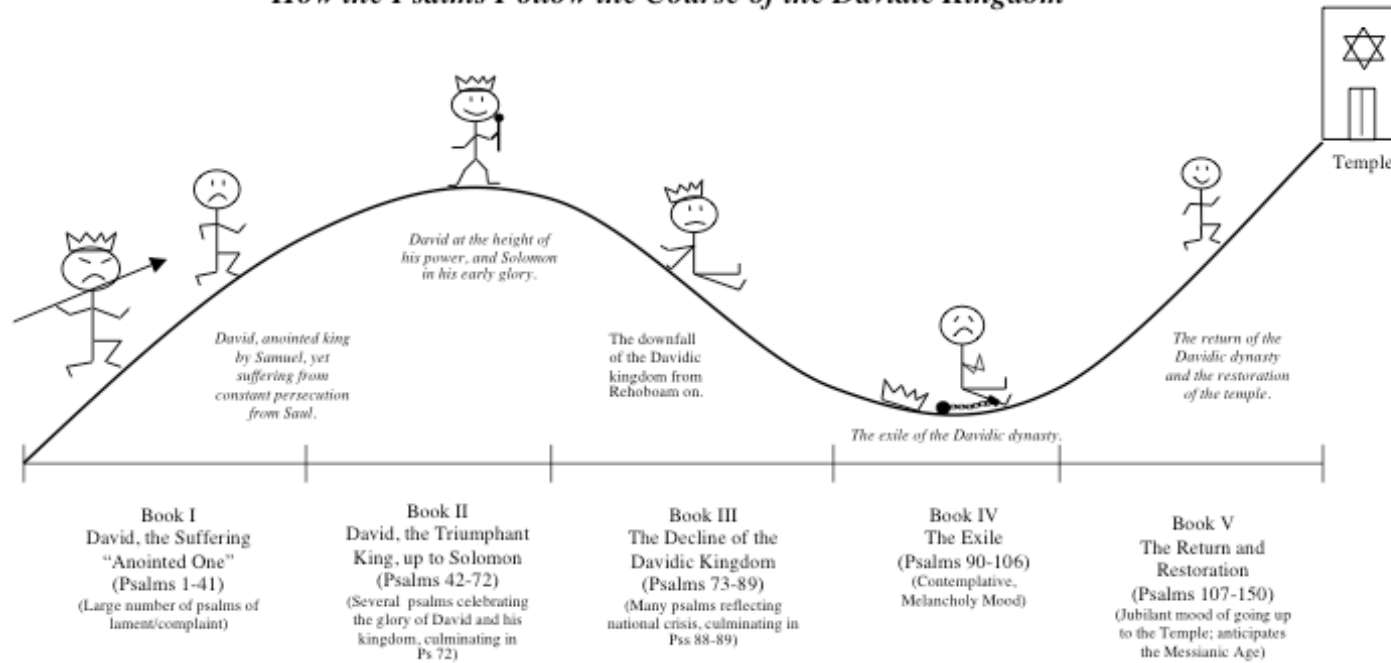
How the Psalms Follow the Course of the Davidic Kingdom

Temple

David at the height of his power, and Solomon in his early glory.

David, anointed king by Samuel, yet suffering from constant persecution from Saul.

The downfall of the Davidic kingdom from Rehoboam on.

The exile of the Davidic dynasty.

The return of the Davidic dynasty and the restoration of the temple.

Book I
David, the Suffering "Anointed One"
(Psalms 1-41)
(Large number of psalms of lament/complaint)

Book II
David, the Triumphant King, up to Solomon
(Psalms 42-72)
(Several psalms celebrating the glory of David and his kingdom, culminating in Ps 72)

Book III
The Decline of the Davidic Kingdom
(Psalms 73-89)
(Many psalms reflecting national crisis, culminating in Pss 88-89)

Book IV
The Exile
(Psalms 90-106)
(Contemplative, Melancholy Mood)

Book V
The Return and Restoration
(Psalms 107-150)
(Jubilant mood of going up to the Temple; anticipates the Messianic Age)